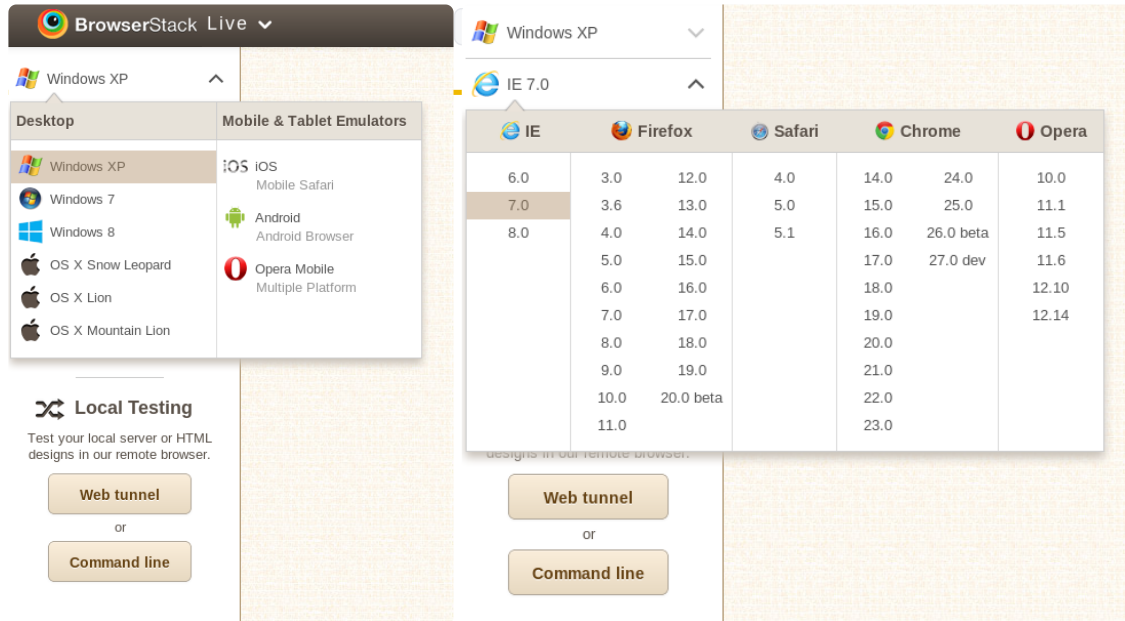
BrowserStack Live

Windows XP

| Desktop | Mobile & Tablet Emulators |
|---|---|
| Windows XP | iOS iOS Mobile Safari |
| Windows 7 | Android Android Browser |
| Windows 8 | Opera Mobile Multiple Platform |
| OS X Snow Leopard | |
| OS X Lion | |
| OS X Mountain Lion | |

Local Testing

Test your local server or HTML designs in our remote browser.

Web tunnel

or

Command line

Windows XP

IE 7.0

| IE | Firefox | | Safari | Chrome | | Opera |
|---|---|---|---|---|---|---|
| 6.0 | 3.0 | 12.0 | 4.0 | 14.0 | 24.0 | 10.0 |
| 7.0 | 3.6 | 13.0 | 5.0 | 15.0 | 25.0 | 11.1 |
| 8.0 | 4.0 | 14.0 | 5.1 | 16.0 | 26.0 beta | 11.5 |
| | 5.0 | 15.0 | | 17.0 | 27.0 dev | 11.6 |
| | 6.0 | 16.0 | | 18.0 | | 12.10 |
| | 7.0 | 17.0 | | 19.0 | | 12.14 |
| | 8.0 | 18.0 | | 20.0 | | |
| | 9.0 | 19.0 | | 21.0 | | |
| | 10.0 | 20.0 beta | | 22.0 | | |
| | 11.0 | | | 23.0 | | |

designs in our remote browser.

Web tunnel

or

Command line